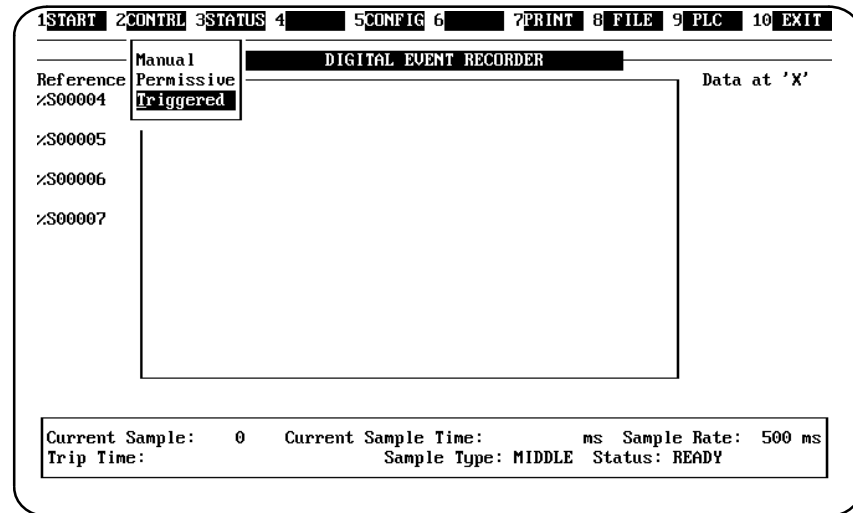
1START 2CONTRL 3STATUS 4 5CONFIG 6 7PRINT 8 FILE 9 PLC 10 EXIT

Manual
Permissive
Triggered

DIGITAL EVENT RECORDER

Reference
%S00004

%S00005

%S00006

%S00007

Data at 'X'

Current Sample: 0 Current Sample Time: ms Sample Rate: 500 ms
Trip Time: Sample Type: MIDDLE Status: READY